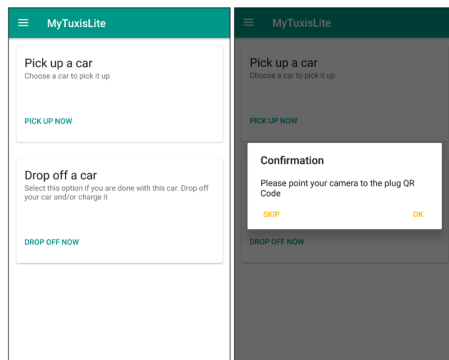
MyTuxisLite

Pick up a car
Choose a car to pick it up

PICK UP NOW

Drop off a car
Select this option if you are done with this car. Drop off your car and/or charge it

DROP OFF NOW

MyTuxisLite

Pick up a car
Choose a car to pick it up

PICK UP NOW

Confirmation

Please point your camera to the plug QR Code

SKIP

OK

DROP OFF NOW